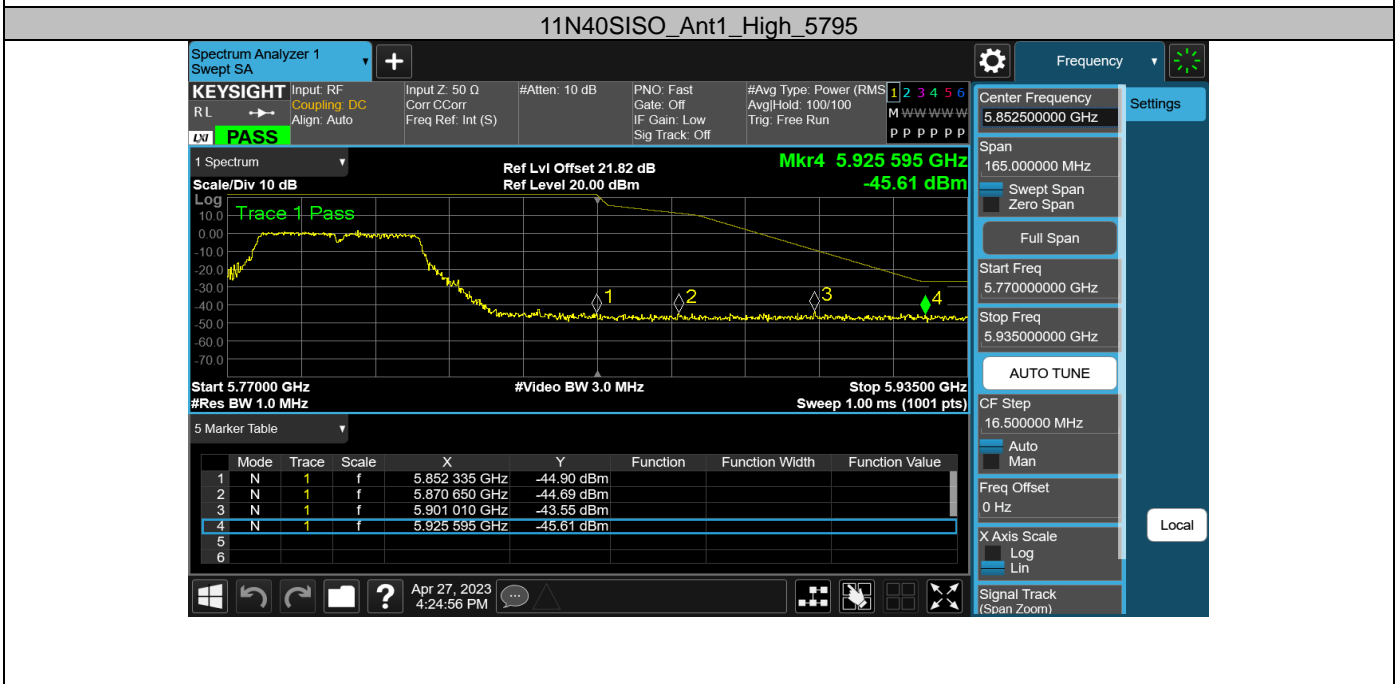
11N40SISO_Ant1_High_5795

Spectrum Analyzer 1
Swept SA

Frequency

KEYSIGHT
RL
LXI
PASS

Input: RF
Coupling: DC
Align: Auto

Input Z: 50 Ω
Corr CCorr
Freq Ref: Int (S)

#Atten: 10 dB

PNO: Fast
Gate: Off
IF Gain: Low
Sig Track: Off

#Avg Type: Power (RMS)
Avg|Hold: 100/100
Trig: Free Run

1 2 3 4 5 6
M WWWWW
P P P P P P

1 Spectrum
Scale/Div 10 dB
Log

Ref Lvl Offset 21.82 dB
Ref Level 20.00 dBm

Mkr4 5.925 595 GHz
-45.61 dBm

Trace 1 Pass

10.0
0.00
-10.0
-20.0
-30.0
-40.0
-50.0
-60.0
-70.0

1 2 3 4

Start 5.77000 GHz
#Res BW 1.0 MHz
#Video BW 3.0 MHz
Stop 5.93500 GHz
Sweep 1.00 ms (1001 pts)

5 Marker Table

| | Mode | Trace | Scale | X | Y | Function | Function Width | Function Value |
|---|---|---|---|---|---|---|---|---|
| 1 | N | 1 | f | 5.852 335 GHz | -44.90 dBm | | | |
| 2 | N | 1 | f | 5.870 650 GHz | -44.69 dBm | | | |
| 3 | N | 1 | f | 5.901 010 GHz | -43.55 dBm | | | |
| 4 | N | 1 | f | 5.925 595 GHz | -45.61 dBm | | | |
| 5 | | | | | | | | |
| 6 | | | | | | | | |

Apr 27, 2023
4:24:56 PM

Center Frequency
5.852500000 GHz
Settings
Span
165.000000 MHz
Swept Span
Zero Span
Full Span
Start Freq
5.770000000 GHz
Stop Freq
5.935000000 GHz
AUTO TUNE
CF Step
16.500000 MHz
Auto
Man
Freq Offset
0 Hz
Local
X Axis Scale
Log
Lin
Signal Track
(Span Zoom)